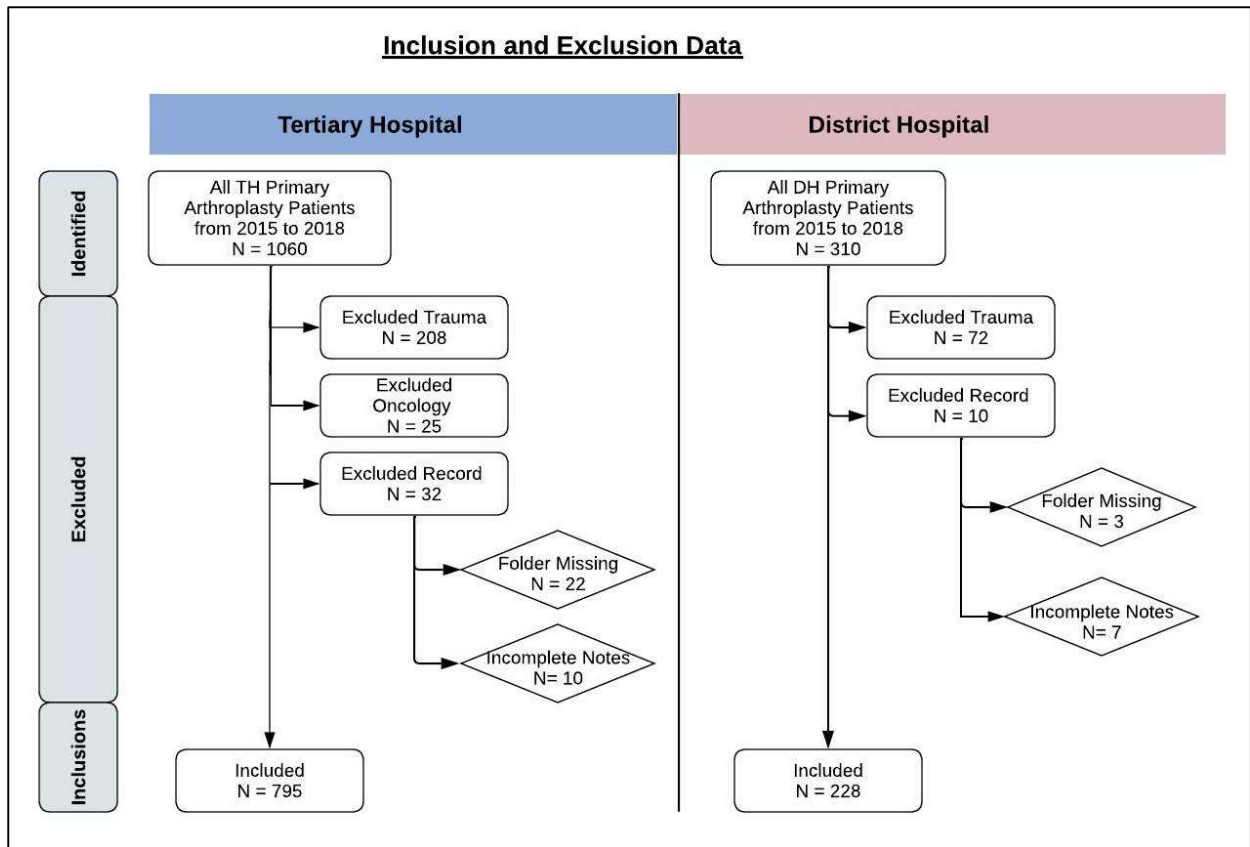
Inclusion and Exclusion Data

Tertiary Hospital

District Hospital

Identified

Excluded

Inclusions

All TH Primary Arthroplasty Patients from 2015 to 2018
N = 1060

Excluded Trauma
N = 208

Excluded Oncology
N = 25

Excluded Record
N = 32

Folder Missing
N = 22

Incomplete Notes
N= 10

Included
N = 795

All DH Primary Arthroplasty Patients from 2015 to 2018
N = 310

Excluded Trauma
N = 72

Excluded Record
N = 10

Folder Missing
N = 3

Incomplete Notes
N= 7

Included
N = 228